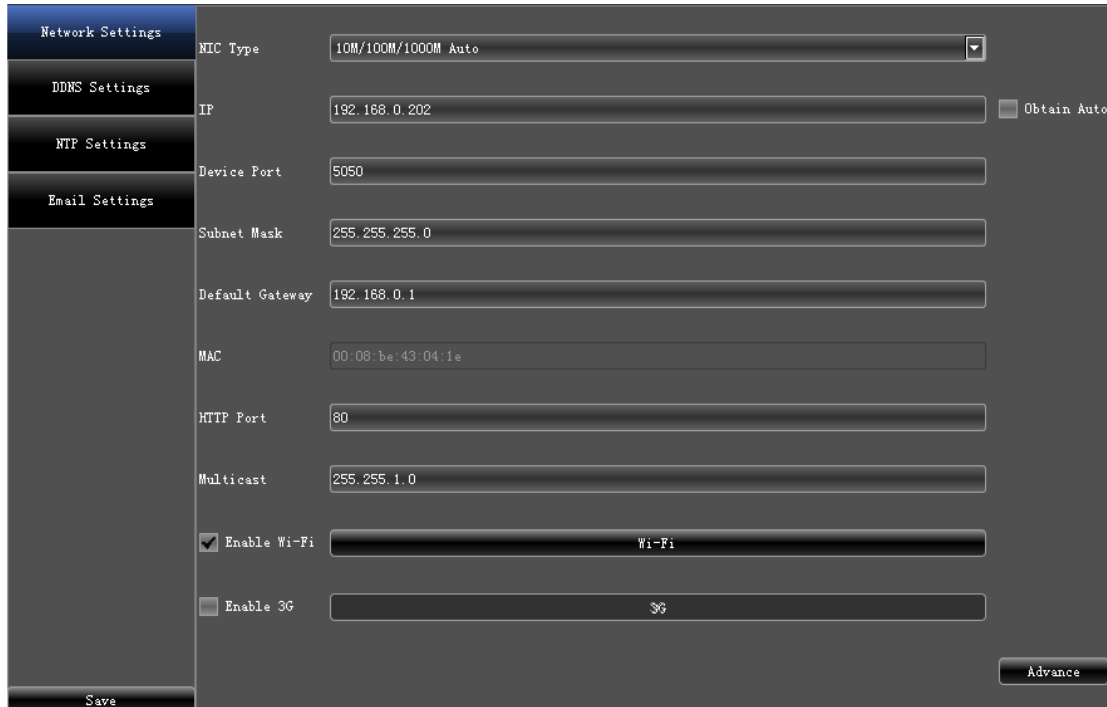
Network Settings
DDNS Settings
NTP Settings
Email Settings

NIC Type 10M/100M/1000M Auto
IP 192.168.0.202
Obtain Auto
Device Port 5050
Subnet Mask 255.255.255.0
Default Gateway 192.168.0.1
MAC 00:08:be:43:04:1e
HTTP Port 80
Multicast 255.255.1.0
Enable Wi-Fi
Wi-Fi
Enable 3G
3G

Advance
Save